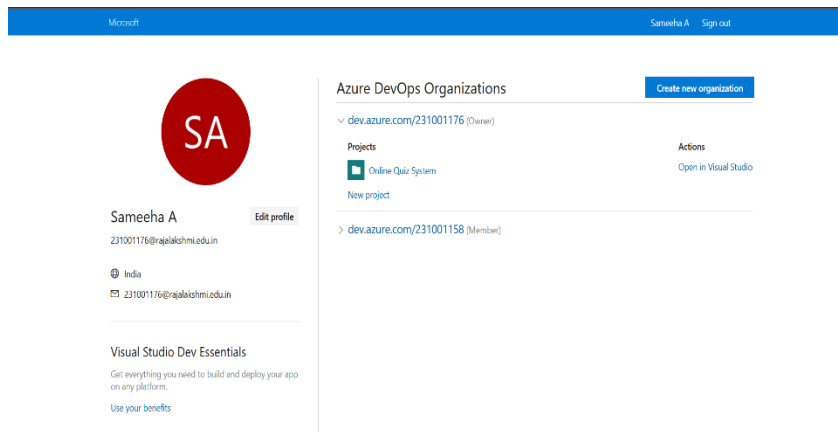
Microsoft

Sameeha A Sign out

SA

Sameeha A

Edit profile

231001176@rajalakshmi.edu.in

India

231001176@rajalakshmi.edu.in

Visual Studio Dev Essentials

Get everything you need to build and deploy your app on any platform.

Use your benefits

Azure DevOps Organizations

Create new organization

dev.azure.com/231001176 (Owner)

Projects

Actions

Online Quiz System

Open in Visual Studio

New project

dev.azure.com/231001158 (Member)